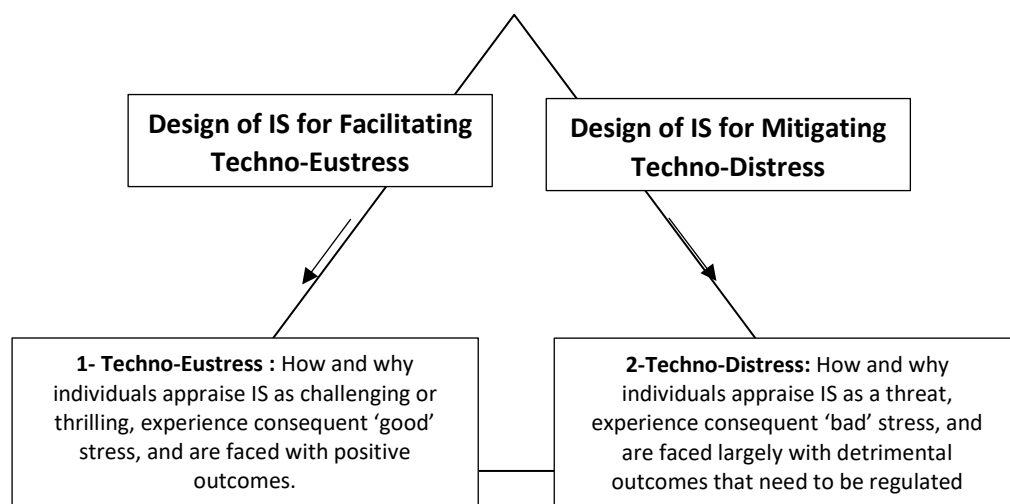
Design of IS for Facilitating Techno-Eustress

Design of IS for Mitigating Techno-Distress

1- Techno-Eustress : How and why individuals appraise IS as challenging or thrilling, experience consequent 'good' stress, and are faced with positive outcomes.

2-Techno-Distress: How and why individuals appraise IS as a threat, experience consequent 'bad' stress, and are faced largely with detrimental outcomes that need to be regulated